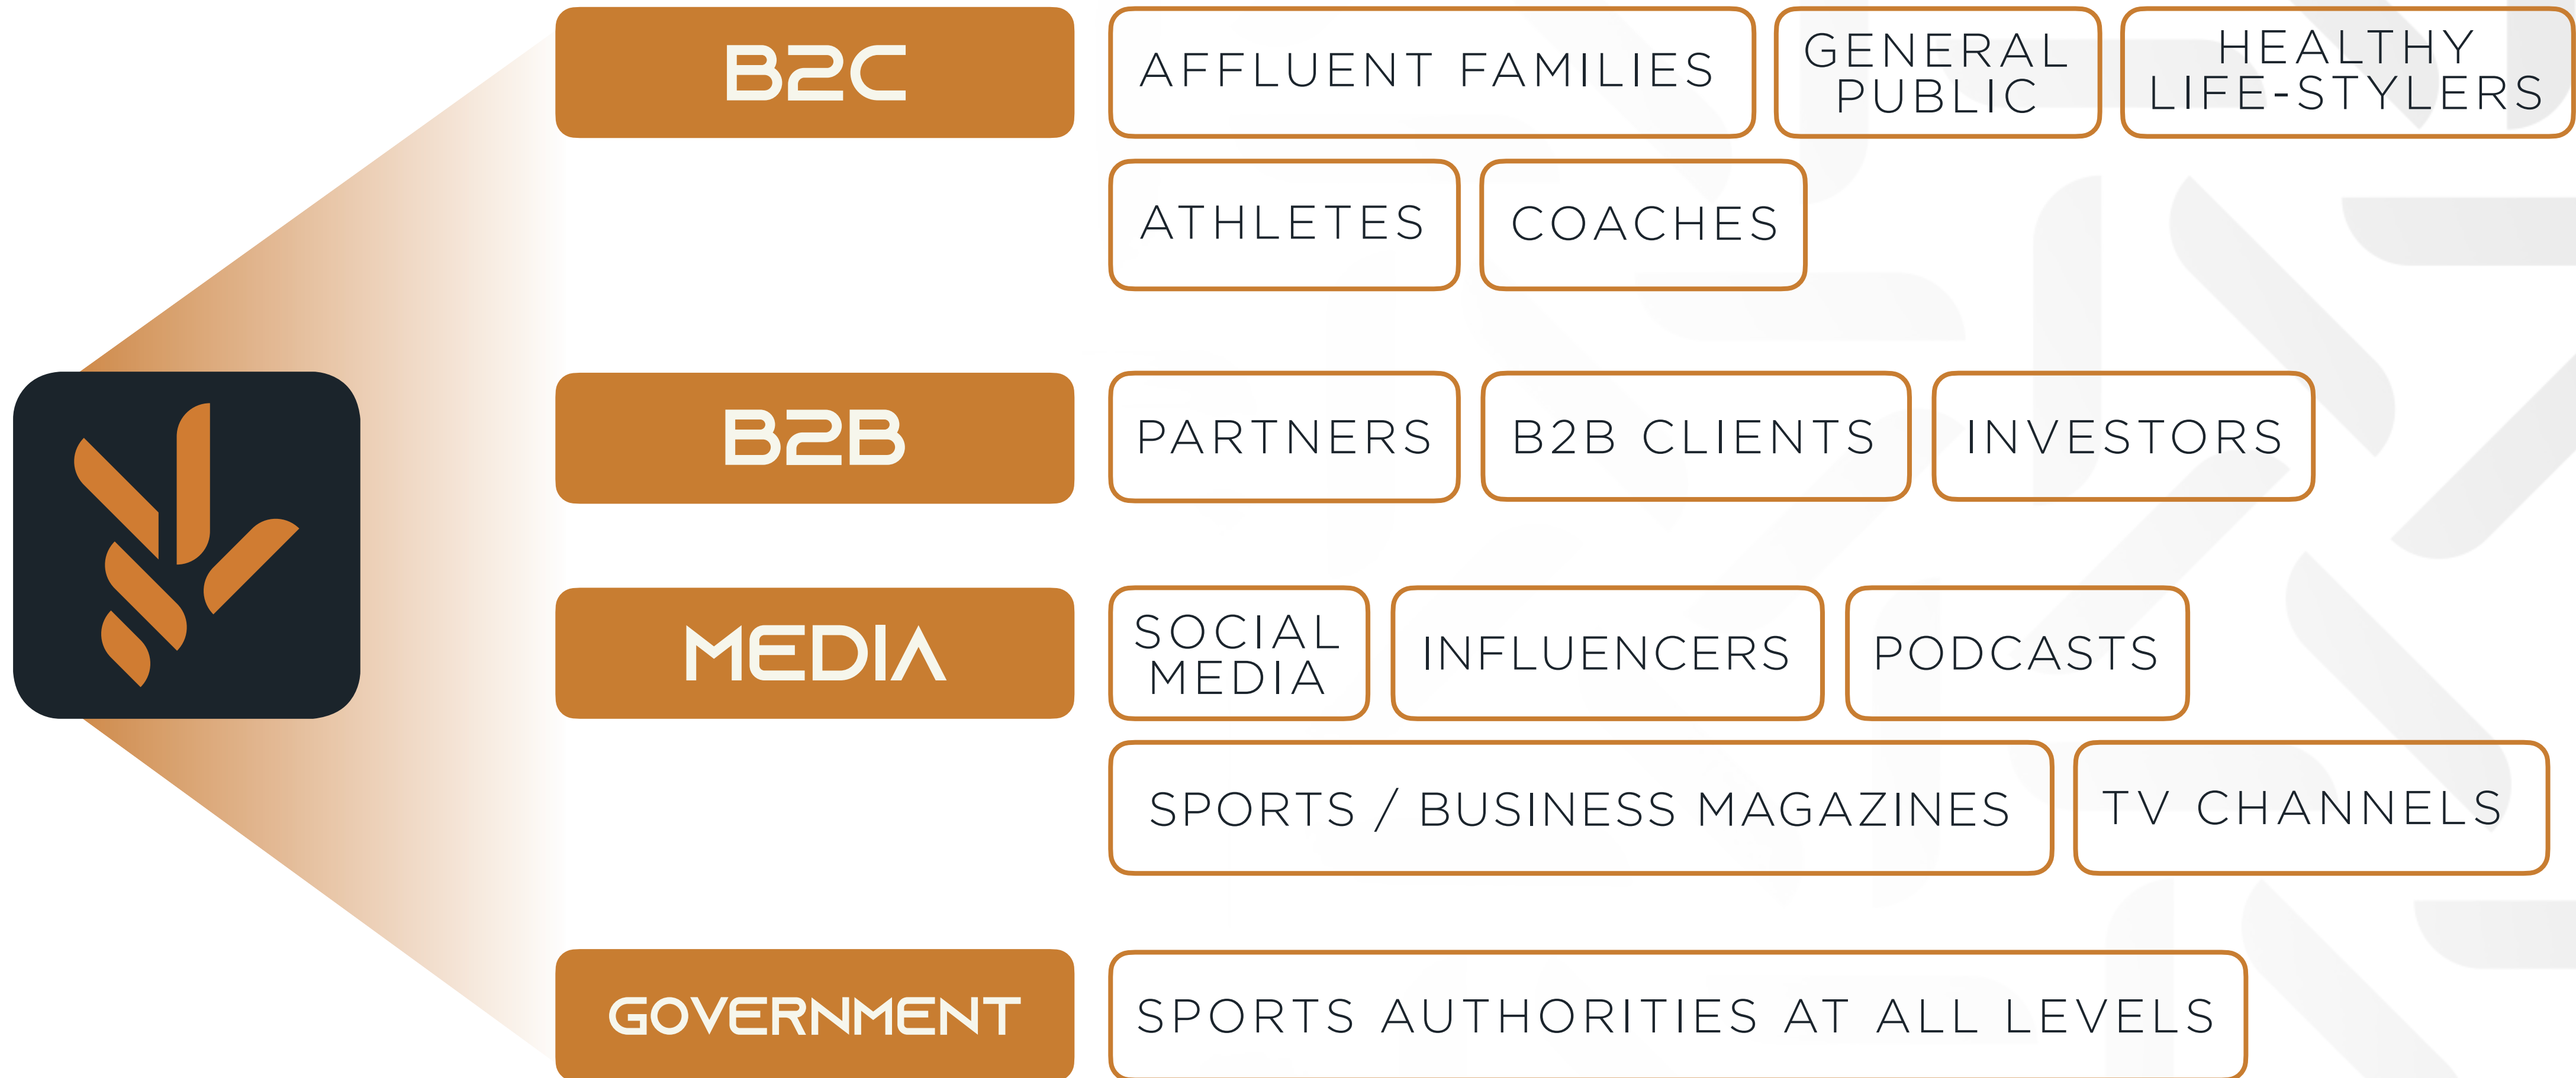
B2C

AFFLUENT FAMILIES

GENERAL PUBLIC

HEALTHY LIFE-STYLERS

ATHLETES

COACHES

B2B

PARTNERS

B2B CLIENTS

INVESTORS

MEDIA

SOCIAL MEDIA

INFLUENCERS

PODCASTS

SPORTS / BUSINESS MAGAZINES

TV CHANNELS

GOVERNMENT

SPORTS AUTHORITIES AT ALL LEVELS